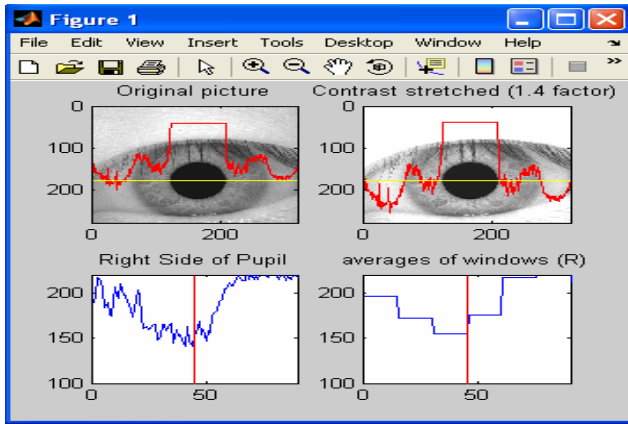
Figure 1

File Edit View Insert Tools Desktop Window Help

Original picture

0
100
200
0 200

Contrast stretched (1.4 factor)

0
100
200
0 200

Right Side of Pupil

200
150
100
0 50

averages of windows (R)

200
150
100
0 50